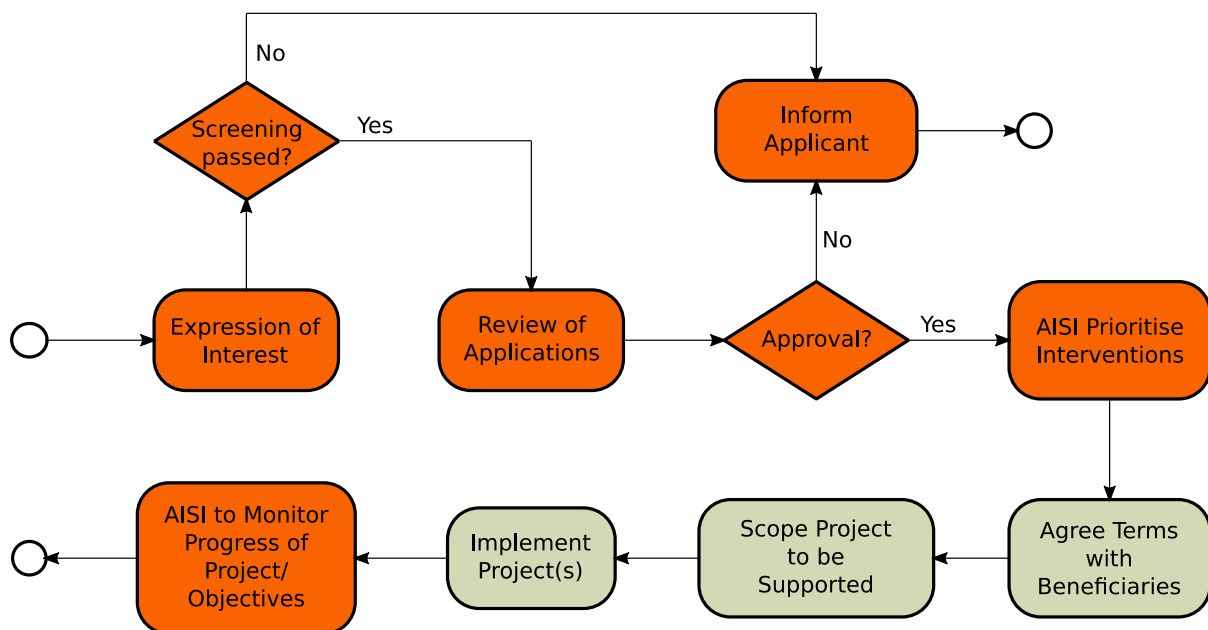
No

Screening passed?

Yes

Inform Applicant

Expression of Interest

Review of Applications

No

Approval?

Yes

AISI Prioritise Interventions

AISI to Monitor Progress of Project/ Objectives

Implement Project(s)

Scope Project to be Supported

Agree Terms with Beneficiaries